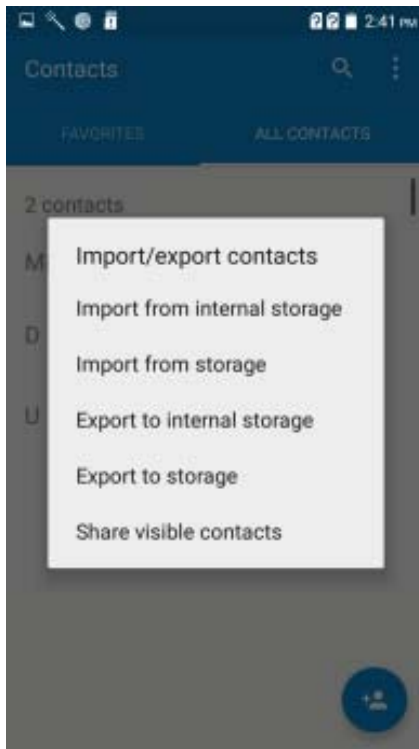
2:41 PM

Contacts

FAVORITES

ALL CONTACTS

2 contacts

M

D

U

Import/export contacts

Import from internal storage

Import from storage

Export to internal storage

Export to storage

Share visible contacts